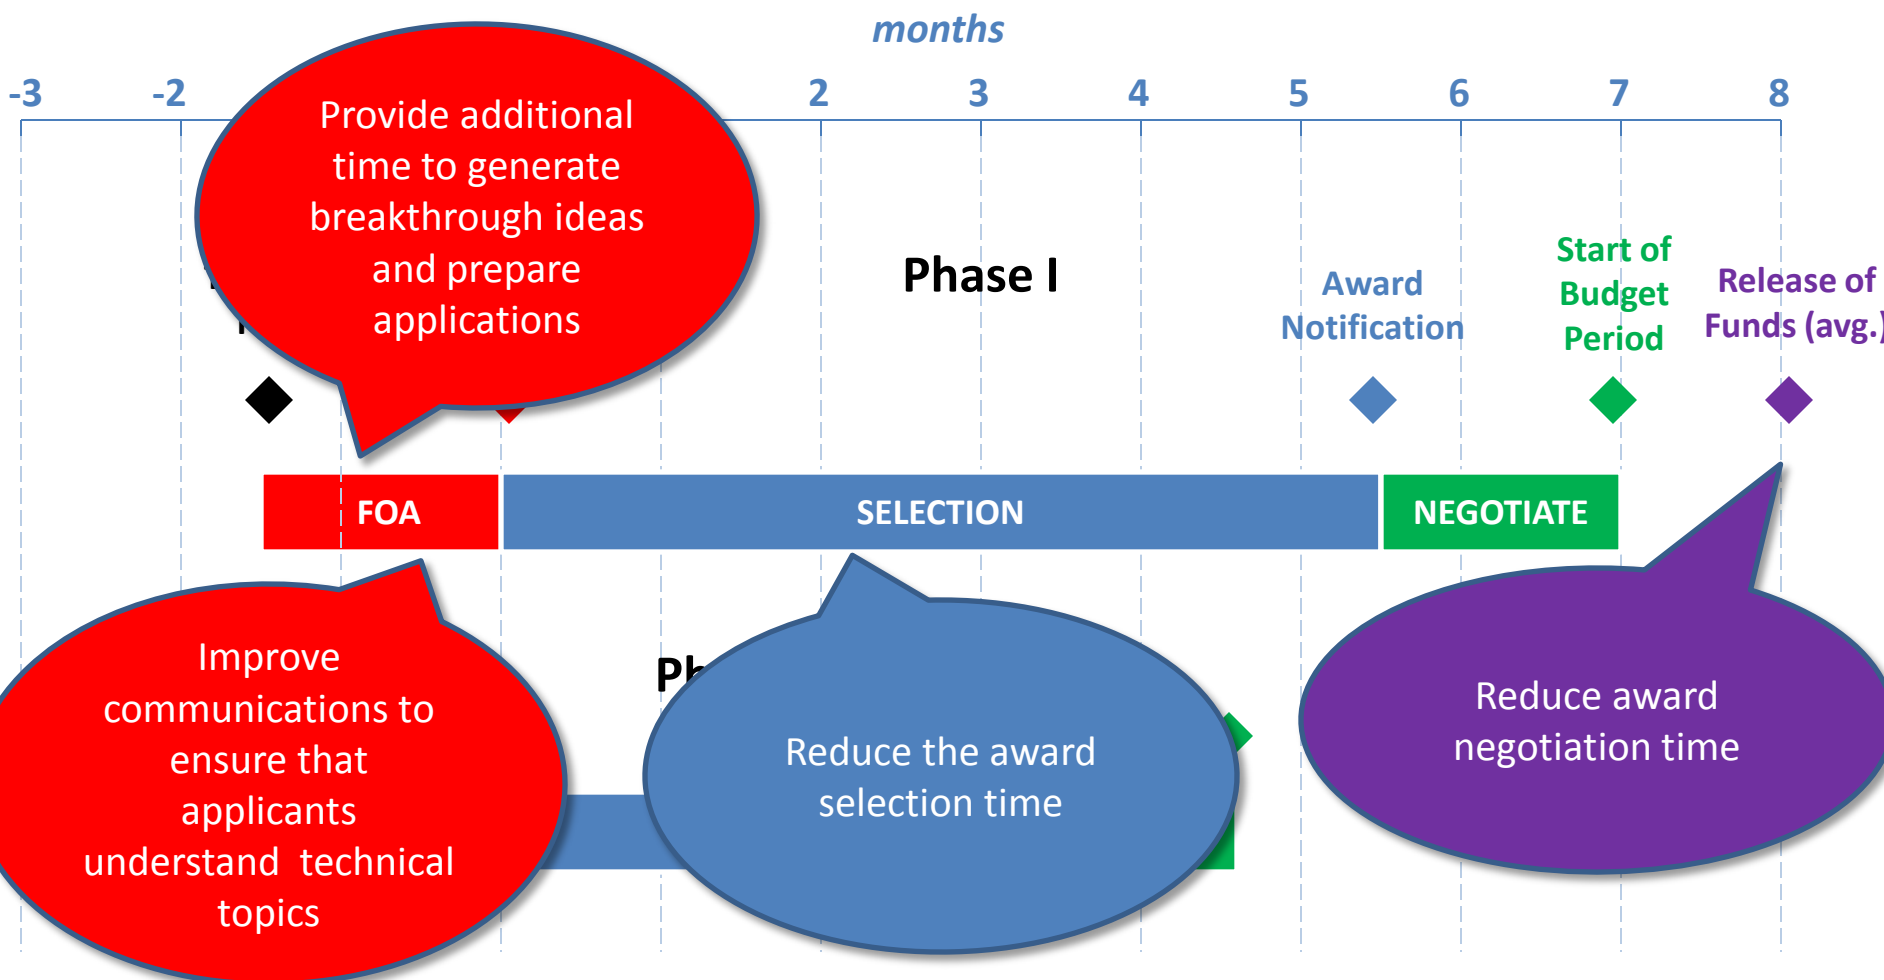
months

-3 -2 2 3 4 5 6 7 8

Provide additional time to generate breakthrough ideas and prepare applications

Phase I

Award Notification

Start of Budget Period

Release of Funds (avg.)

FOA

SELECTION

NEGOTIATE

Improve communications to ensure that applicants understand technical topics

Ph

Reduce the award selection time

Reduce award negotiation time